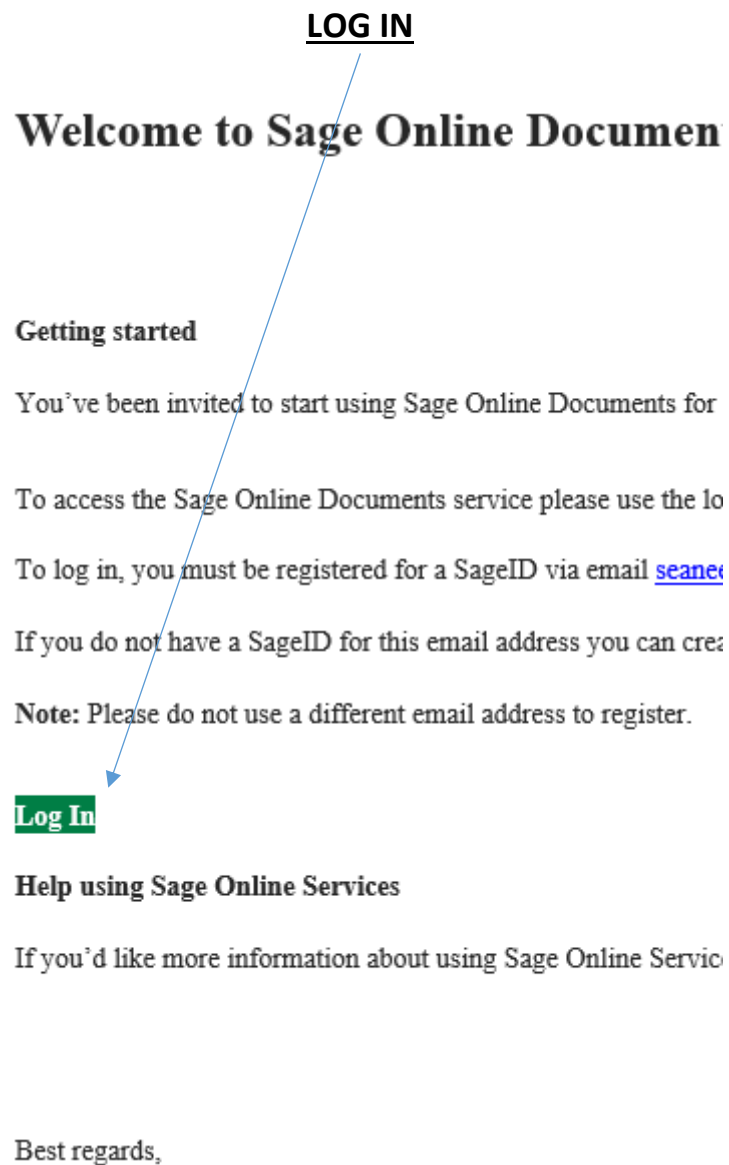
LOG IN

Welcome to Sage Online Documen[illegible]

Getting started

You've been invited to start using Sage Online Documents for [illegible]

To access the Sage Online Documents service please use the lo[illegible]

To log in, you must be registered for a SageID via email seane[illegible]

If you do not have a SageID for this email address you can crea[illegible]

Note: Please do not use a different email address to register.

Log In

Help using Sage Online Services

If you'd like more information about using Sage Online Servic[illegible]

Best regards,